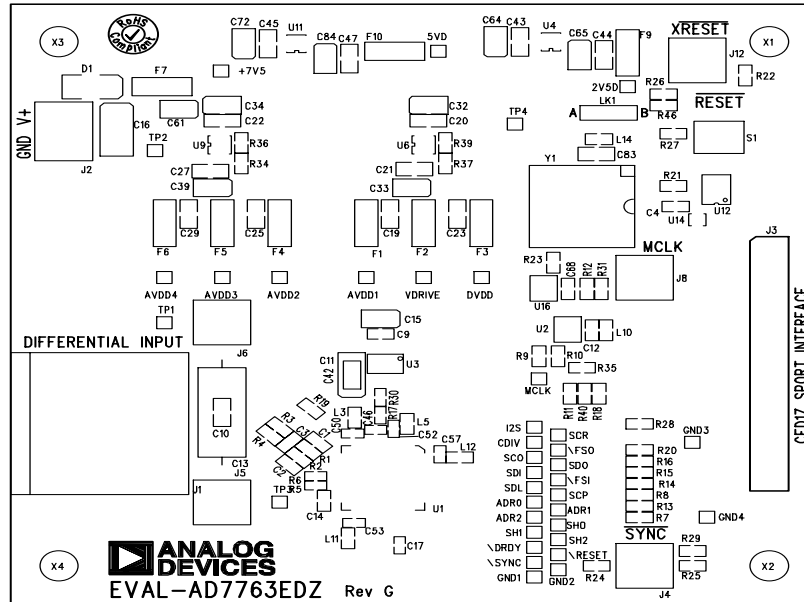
X3
RoHS Compliant
C72 C45 U11
C84 C47 F10 5VD
C64 C43 U4
C65 C44 F9
XRESET
J12
X1
R22
D1 F7
+7V5
2V5D
R26
LK1
A B
R46
RESET
GND V+
C16
C61
C34
C22
C32
C20
TP4
TP2
U9
R36
R34
U6
R39
R37
L14
C83
R27
S1
J2
C27
C39
C21
C33
Y1
R21
C4
U14
U12
C29
C25
C19
C23
F6 F5 F4
F1 F2 F3
MCLK
J3
R23
C68
R12
R31
J8
AVDD4 AVDD3 AVDD2
AVDD1 VDRIVE DVDD
U16
TP1
DIFFERENTIAL INPUT
J6
C15
C9
U2
L10
C12
C11
C42
U3
R9
R10
R35
MCLK
R11
R40
R18
CED17 SPORT INTERFACE
R19
C10
R3
R4
C5
C3
C50
L3
C46
R17
R30
L5
C52
C57
L12
I2S
CDIV
SCO
SDI
SDL
ADR0
ADR2
SH1
\DRDY
\SYNC
GND1
SCR
\FSO
SDO
\FSI
SCP
ADR1
SHO
SH2
\RESET
GND2
R28
GND3
R20
R16
R15
R14
R8
R13
R7
C13
J5
J1
C2
R2
R1
R6
R5
TP3
C14
U1
GND4
L11
C53
C17
SYNC
R29
R24
R25
J4
X4
ANALOG DEVICES
EVAL-AD7763EDZ Rev G
X2